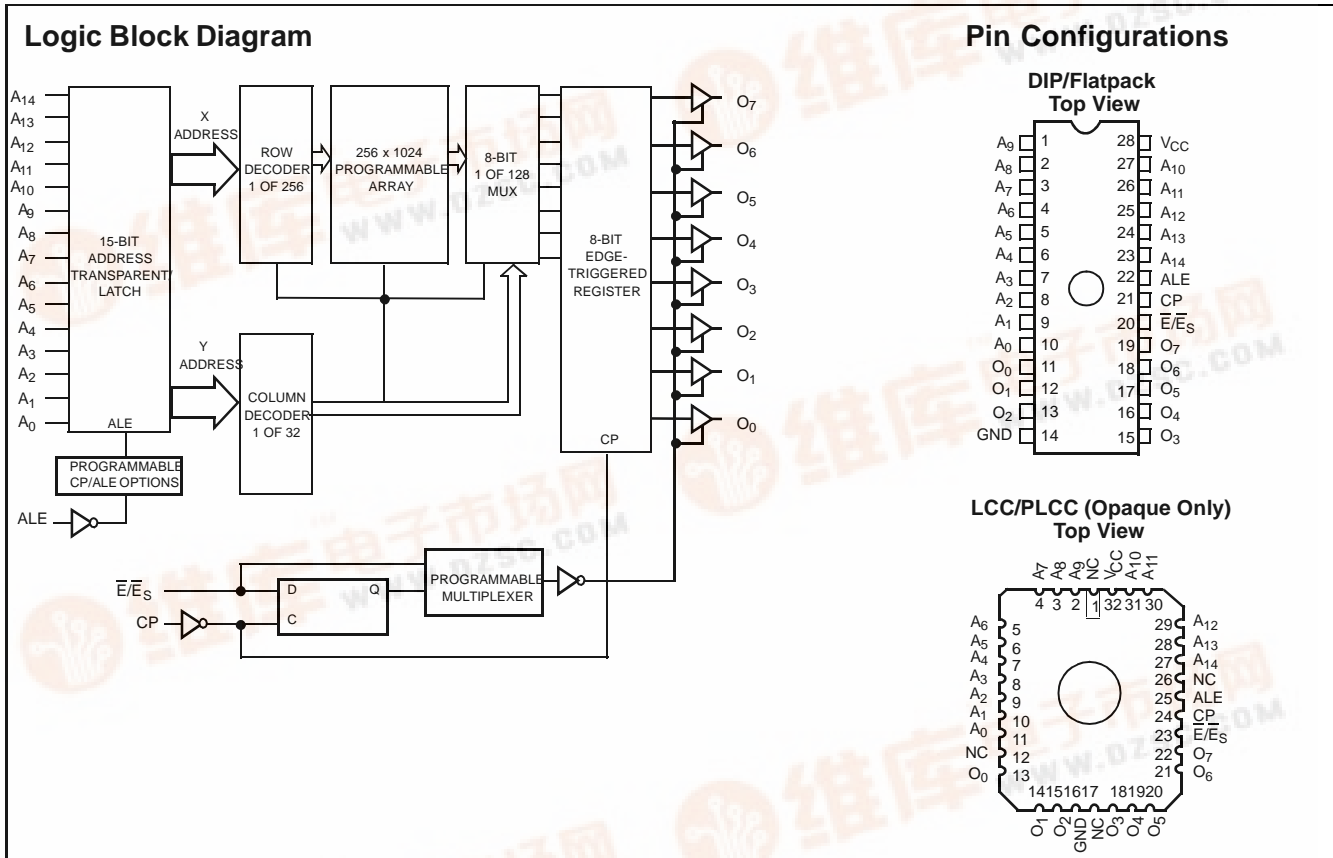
Logic Block Diagram

$A_{14}$
$A_{13}$
$A_{12}$
$A_{11}$
$A_{10}$
$A_9$
$A_8$
$A_7$
$A_6$
$A_5$
$A_4$
$A_3$
$A_2$
$A_1$
$A_0$

15-BIT ADDRESS TRANSPARENT LATCH

ALE

X ADDRESS

ROW DECODER 1 OF 256

256 x 1024 PROGRAMMABLE ARRAY

8-BIT 1 OF 128 MUX

8-BIT EDGE-TRIGGERED REGISTER

CP

$O_7$
$O_6$
$O_5$
$O_4$
$O_3$
$O_2$
$O_1$
$O_0$

Y ADDRESS

COLUMN DECODER 1 OF 32

PROGRAMMABLE CP/ALE OPTIONS

ALE

$\overline{E}/\overline{E}_S$

CP

D

Q

C

PROGRAMMABLE MULTIPLEXER

www.dzsc.com

Pin Configurations

DIP/Flatpack
Top View

| | | | |
|---|---|---|---|
| $A_9$ | 1 | 28 | $V_{CC}$ |
| $A_8$ | 2 | 27 | $A_{10}$ |
| $A_7$ | 3 | 26 | $A_{11}$ |
| $A_6$ | 4 | 25 | $A_{12}$ |
| $A_5$ | 5 | 24 | $A_{13}$ |
| $A_4$ | 6 | 23 | $A_{14}$ |
| $A_3$ | 7 | 22 | ALE |
| $A_2$ | 8 | 21 | CP |
| $A_1$ | 9 | 20 | $\overline{E}/\overline{E}_S$ |
| $A_0$ | 10 | 19 | $O_7$ |
| $O_0$ | 11 | 18 | $O_6$ |
| $O_1$ | 12 | 17 | $O_5$ |
| $O_2$ | 13 | 16 | $O_4$ |
| GND | 14 | 15 | $O_3$ |

LCC/PLCC (Opaque Only)
Top View

$A_7$ $A_8$ $A_9$ NC $V_{CC}$ $A_{10}$ $A_{11}$
4 3 2 1 32 31 30

$A_6$ 5
$A_5$ 6
$A_4$ 7
$A_3$ 8
$A_2$ 9
$A_1$ 10
$A_0$ 11
NC 12
$O_0$ 13

29 $A_{12}$
28 $A_{13}$
27 $A_{14}$
26 NC
25 ALE
24 $\overline{CP}$
23 $\overline{E}/\overline{E}_S$
22 $O_7$
21 $O_6$

14 15 16 17 18 19 20
$O_1$ $O_2$ GND NC $O_3$ $O_4$ $O_5$